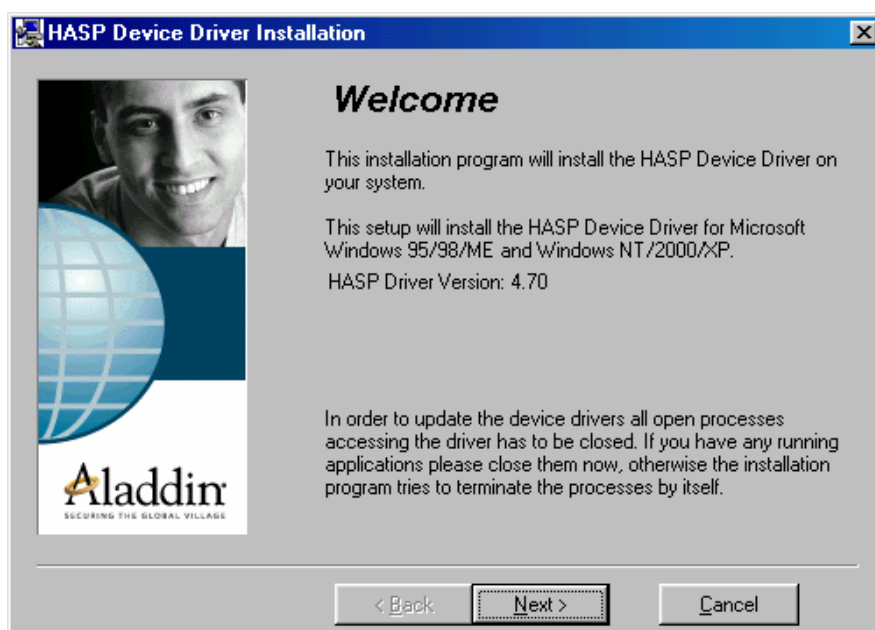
HASP Device Driver Installation

Aladdin
SECURING THE GLOBAL VILLAGE

Welcome

This installation program will install the HASP Device Driver on your system.

This setup will install the HASP Device Driver for Microsoft Windows 95/98/ME and Windows NT/2000/XP.

HASP Driver Version: 4.70

In order to update the device drivers all open processes accessing the driver has to be closed. If you have any running applications please close them now, otherwise the installation program tries to terminate the processes by itself.

< Back

Next >

Cancel